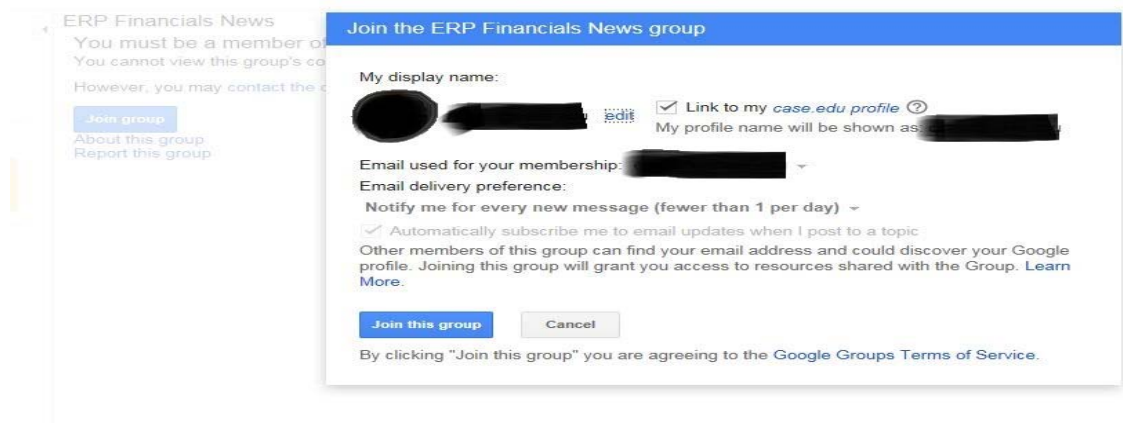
ERP Financials News
You must be a member o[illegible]
You cannot view this group's co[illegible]

However, you may contact the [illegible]

Join group
About this group
Report this group

Join the ERP Financials News group

My display name:

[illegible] edit

Link to my case.edu profile ⓘ
My profile name will be shown as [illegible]

Email used for your membership: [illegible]
Email delivery preference:
Notify me for every new message (fewer than 1 per day)

Automatically subscribe me to email updates when I post to a topic
Other members of this group can find your email address and could discover your Google profile. Joining this group will grant you access to resources shared with the Group. Learn More.

Join this group
Cancel

By clicking "Join this group" you are agreeing to the Google Groups Terms of Service.